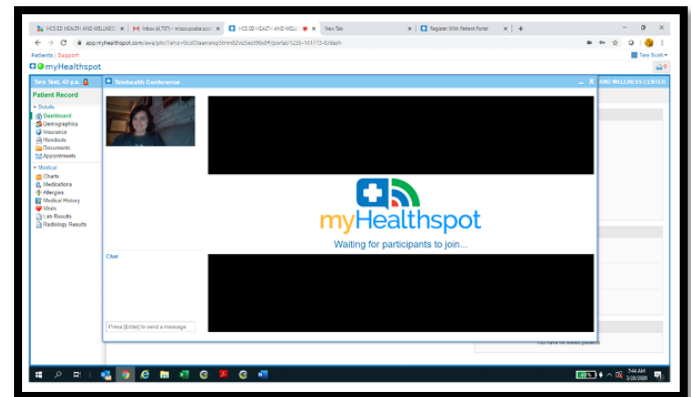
NCS ED HEALTH AND WELLNES | Inbox (4,797) - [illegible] | NCS ED HEALTH AND WELL | New Tab | Register With Patient Portal | +

app.myhealthspot.com/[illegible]

Patients | Support

Tara Scott

myHealthspot

Tara Test, 43 y.o.

Patient Record

Details

Dashboard

Demographics

Insurance

Handouts

Documents

Appointments

Medical

Charts

Medications

Allergies

Medical History

Vitals

Lab Results

Radiology Results

Telehealth Conference

AND WELLNESS CENTER

myHealthspot

Waiting for participants to join...

Chat

Press [Enter] to send a message

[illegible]

7:44 AM
3/20/2020